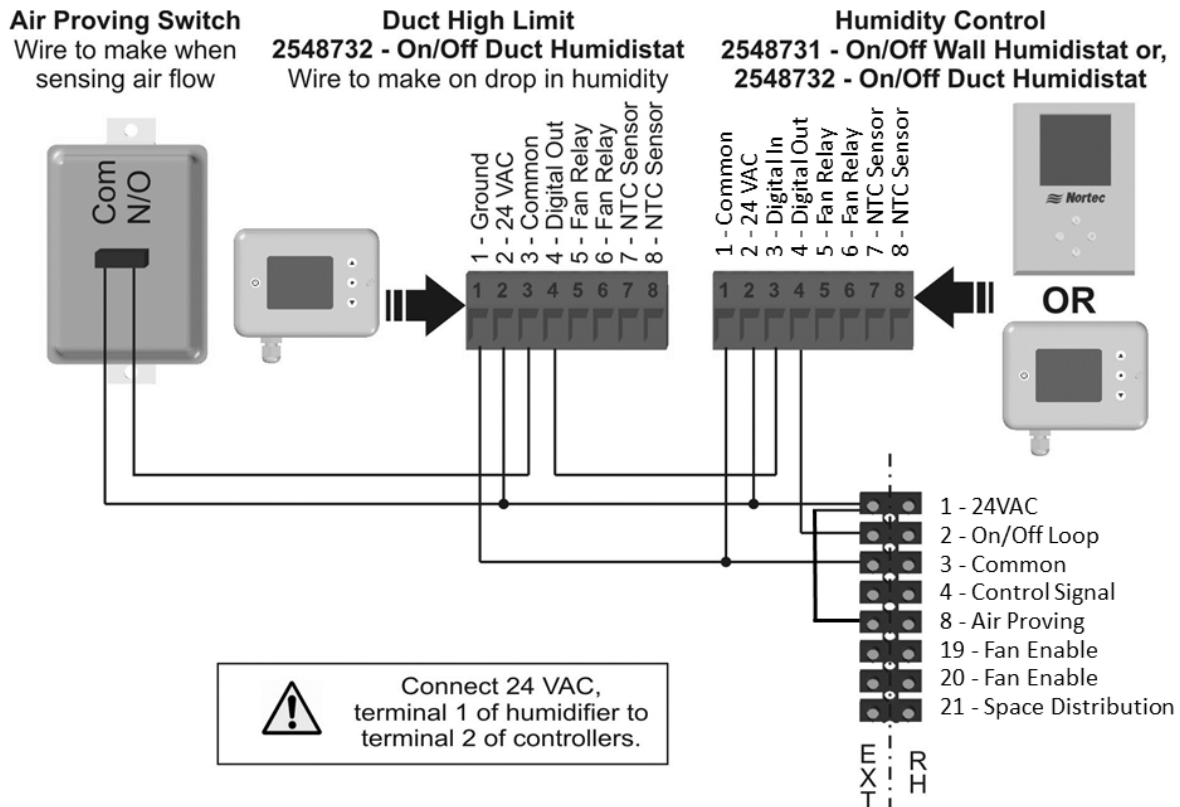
Air Proving Switch
Wire to make when sensing air flow

Duct High Limit
2548732 - On/Off Duct Humidistat
Wire to make on drop in humidity

Humidity Control
2548731 - On/Off Wall Humidistat or,
2548732 - On/Off Duct Humidistat

Com
N/O

1 - Ground
2 - 24 VAC
3 - Common
4 - Digital Out
5 - Fan Relay
6 - Fan Relay
7 - NTC Sensor
8 - NTC Sensor

1 2 3 4 5 6 7 8

1 - Common
2 - 24 VAC
3 - Digital In
4 - Digital Out
5 - Fan Relay
6 - Fan Relay
7 - NTC Sensor
8 - NTC Sensor

1 2 3 4 5 6 7 8

Nortec

OR

1 - 24VAC
2 - On/Off Loop
3 - Common
4 - Control Signal
8 - Air Proving
19 - Fan Enable
20 - Fan Enable
21 - Space Distribution

Connect 24 VAC, terminal 1 of humidifier to terminal 2 of controllers.

EXT
RH